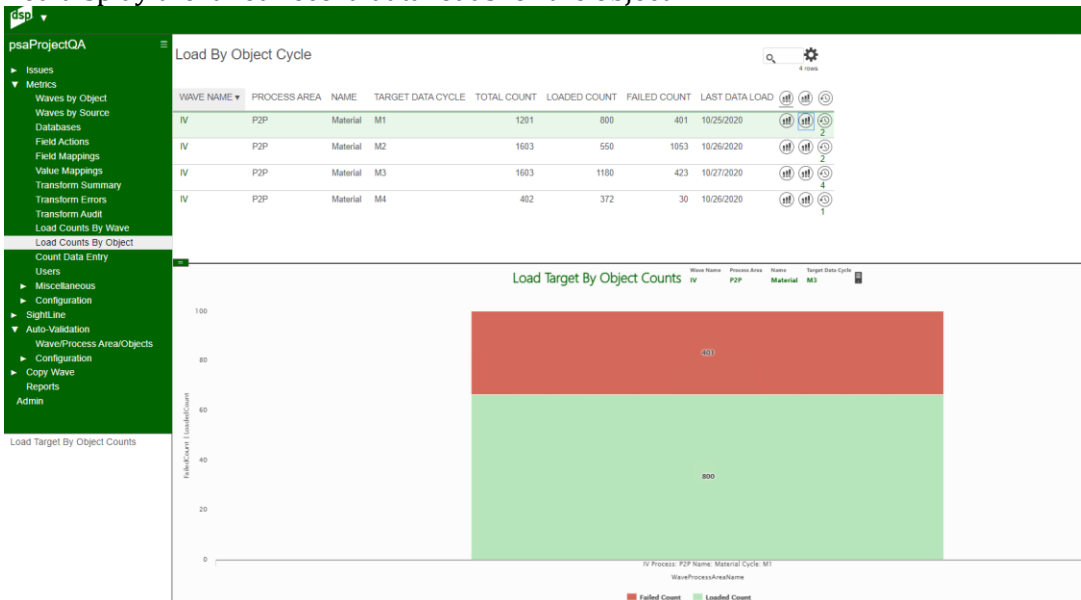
dsp

psaProjectQA

► Issues
▼ Metrics
Waves by Object
Waves by Source
Databases
Field Actions
Field Mappings
Value Mappings
Transform Summary
Transform Errors
Transform Audit
Load Counts By Wave
Load Counts By Object
Count Data Entry
Users
► Miscellaneous
► Configuration
► SightLine
▼ Auto-Validation
Wave/Process Area/Objects
► Configuration
► Copy Wave
Reports
Admin

Load Target By Object Counts

Load By Object Cycle

4 rows

| WAVE NAME ▾ | PROCESS AREA | NAME | TARGET DATA CYCLE | TOTAL COUNT | LOADED COUNT | FAILED COUNT | LAST DATA LOAD | |
|---|---|---|---|---|---|---|---|---|
| IV | P2P | Material | M1 | 1201 | 800 | 401 | 10/25/2020 | 2 |
| IV | P2P | Material | M2 | 1603 | 550 | 1053 | 10/26/2020 | 2 |
| IV | P2P | Material | M3 | 1603 | 1180 | 423 | 10/27/2020 | 4 |
| IV | P2P | Material | M4 | 402 | 372 | 30 | 10/26/2020 | 1 |

Load Target By Object Counts

Wave Name IV Process Area P2P Name Material Target Data Cycle M3

100
80
60
40
20
0

FailedCount | LoadedCount

401

800

IV Process: P2P Name: Material Cycle: M1

WaveProcessAreaName

Failed Count Loaded Count